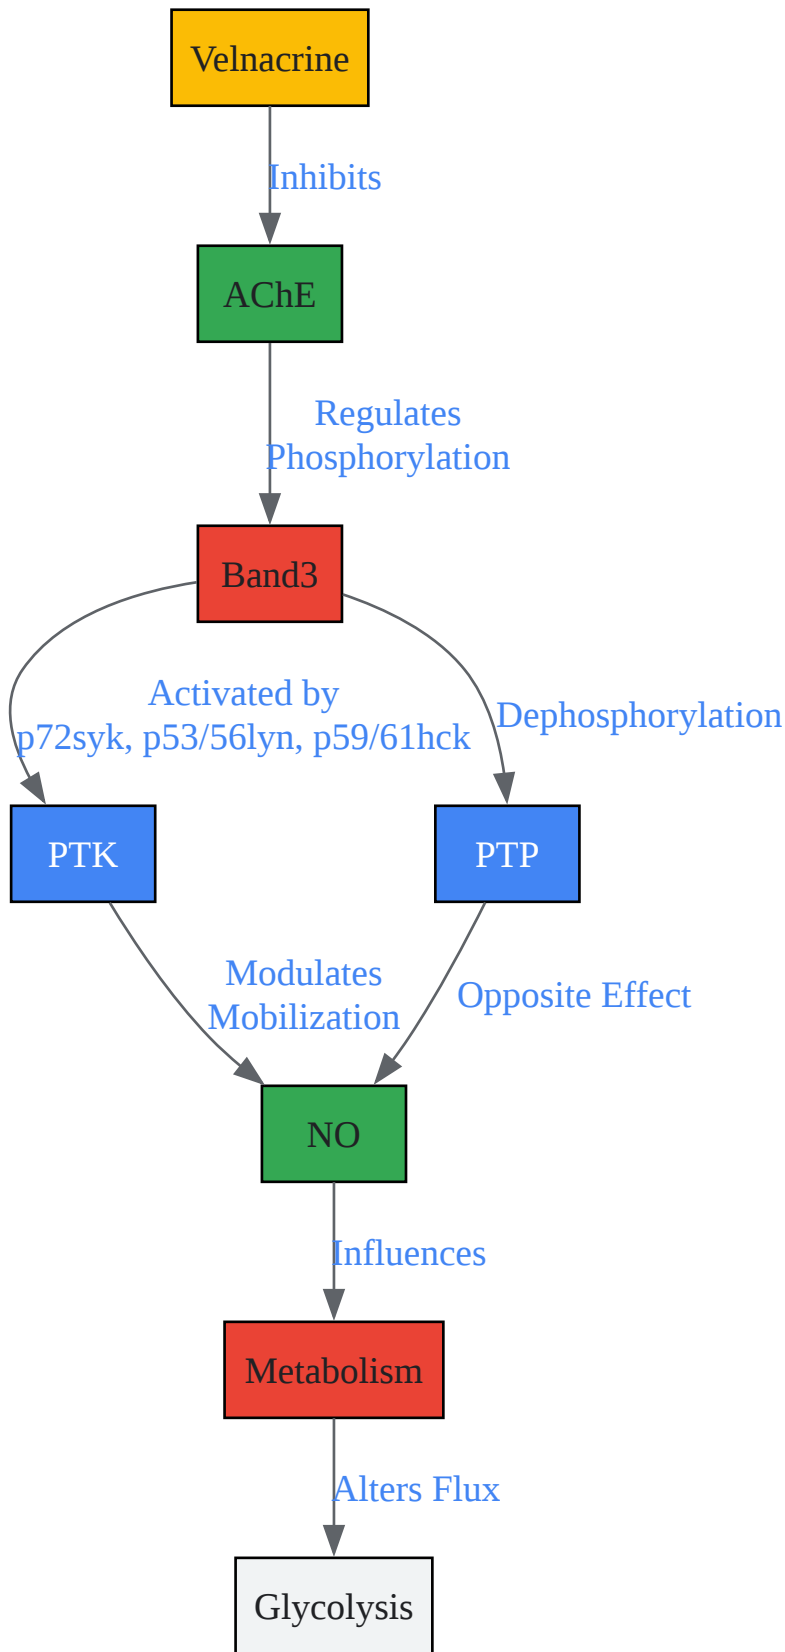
Velnacrine

Inhibits

AChE

Regulates Phosphorylation

Band3

Activated by p72syk, p53/56lyn, p59/61hck

Dephosphorylation

PTK

PTP

Modulates Mobilization

Opposite Effect

NO

Influences

Metabolism

Alters Flux

Glycolysis